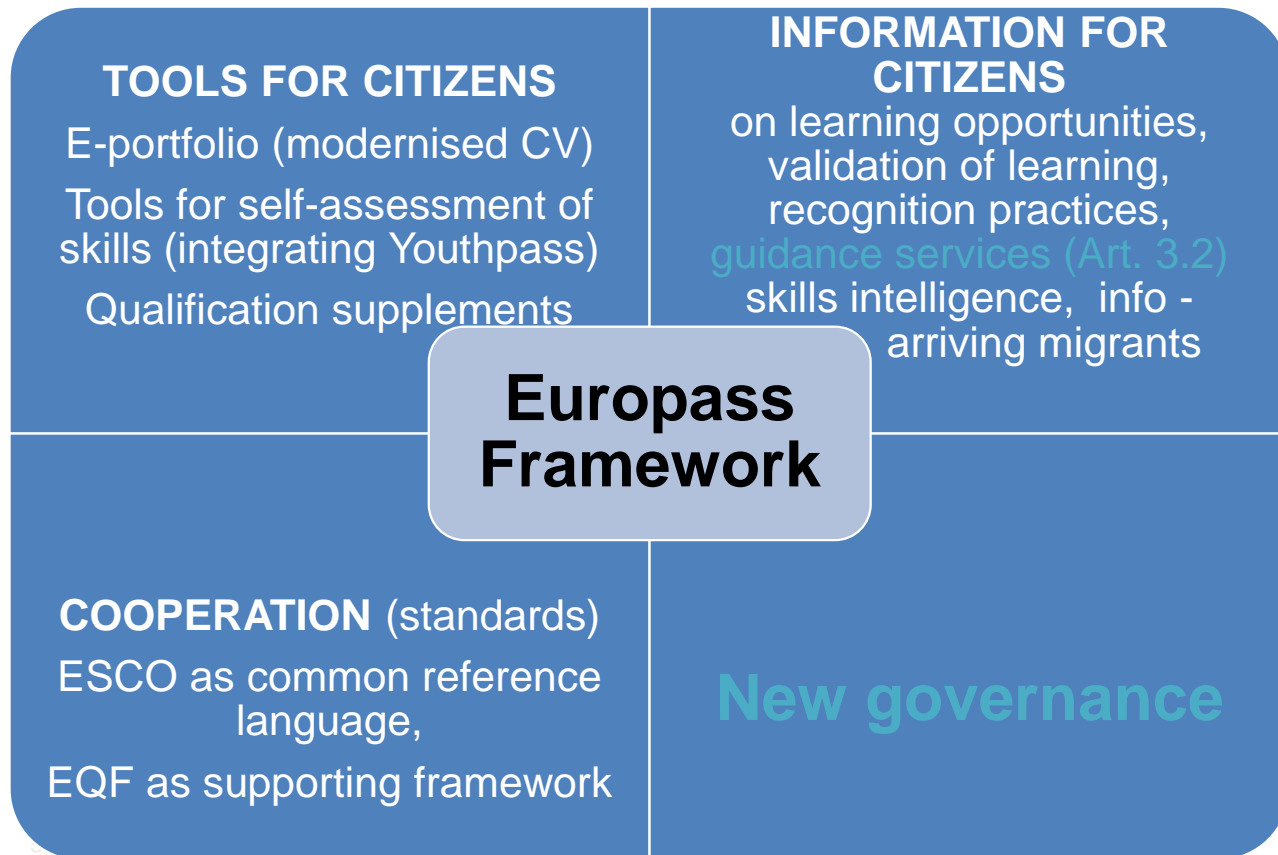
TOOLS FOR CITIZENS
E-portfolio (modernised CV)
Tools for self-assessment of skills (integrating Youthpass)
Qualification supplements

INFORMATION FOR CITIZENS
on learning opportunities, validation of learning, recognition practices, guidance services (Art. 3.2) skills intelligence, info - arriving migrants

Europass Framework

COOPERATION (standards)
ESCO as common reference language,
EQF as supporting framework

New governance